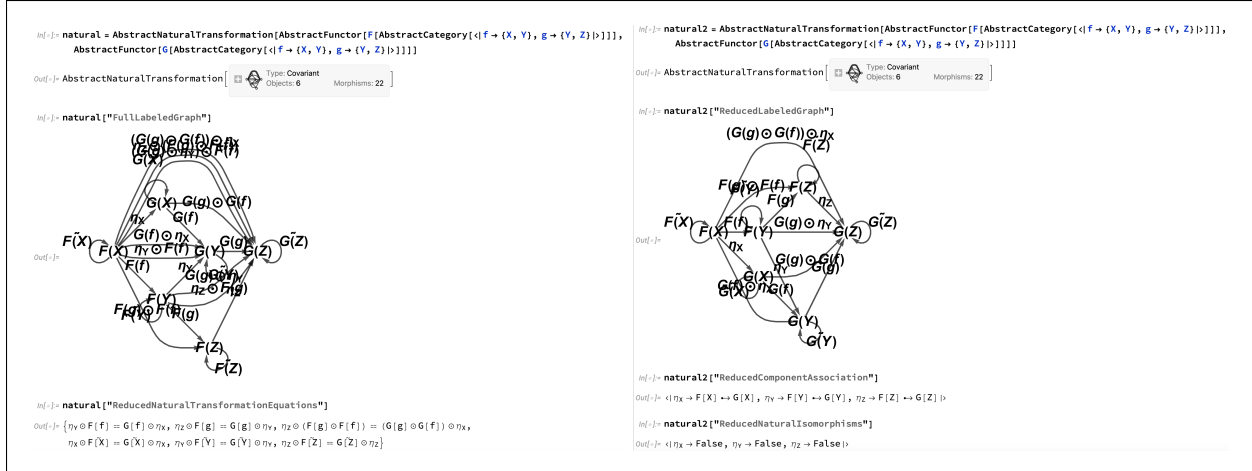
In[ ]:= natural = AbstractNaturalTransformation[AbstractFunctor[F[AbstractCategory[<|f → {X, Y}, g → {Y, Z}|>]]], AbstractFunctor[G[AbstractCategory[<|f → {X, Y}, g → {Y, Z}|>]]]]

Out[ ]= AbstractNaturalTransformation[ Type: Covariant Objects: 6 Morphisms: 22 ]

In[ ]:= natural["FullLabeledGraph"]

Out[ ]= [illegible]

In[ ]:= natural["ReducedNaturalTransformationEquations"]

Out[ ]= $\{\eta_Y \odot F[f] = G[f] \odot \eta_X,\ \eta_Z \odot F[g] = G[g] \odot \eta_Y,\ \eta_Z \odot (F[g] \odot F[f]) = (G[g] \odot G[f]) \odot \eta_X,$ $\eta_X \odot F[\tilde{X}] = G[\tilde{X}] \odot \eta_X,\ \eta_Y \odot F[\tilde{Y}] = G[\tilde{Y}] \odot \eta_Y,\ \eta_Z \odot F[\tilde{Z}] = G[\tilde{Z}] \odot \eta_Z\}$

In[ ]:= natural2 = AbstractNaturalTransformation[AbstractFunctor[F[AbstractCategory[<|f → {X, Y}, g → {Y, Z}|>]]], AbstractFunctor[G[AbstractCategory[<|f → {X, Y}, g → {Y, Z}|>]]]]

Out[ ]= AbstractNaturalTransformation[ Type: Covariant Objects: 6 Morphisms: 22 ]

In[ ]:= natural2["ReducedLabeledGraph"]

Out[ ]= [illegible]

In[ ]:= natural2["ReducedComponentAssociation"]

Out[ ]= <| $\eta_X$ → F[X] ↔ G[X], $\eta_Y$ → F[Y] ↔ G[Y], $\eta_Z$ → F[Z] ↔ G[Z] |>

In[ ]:= natural2["ReducedNaturalIsomorphisms"]

Out[ ]= <| $\eta_X$ → False, $\eta_Y$ → False, $\eta_Z$ → False |>